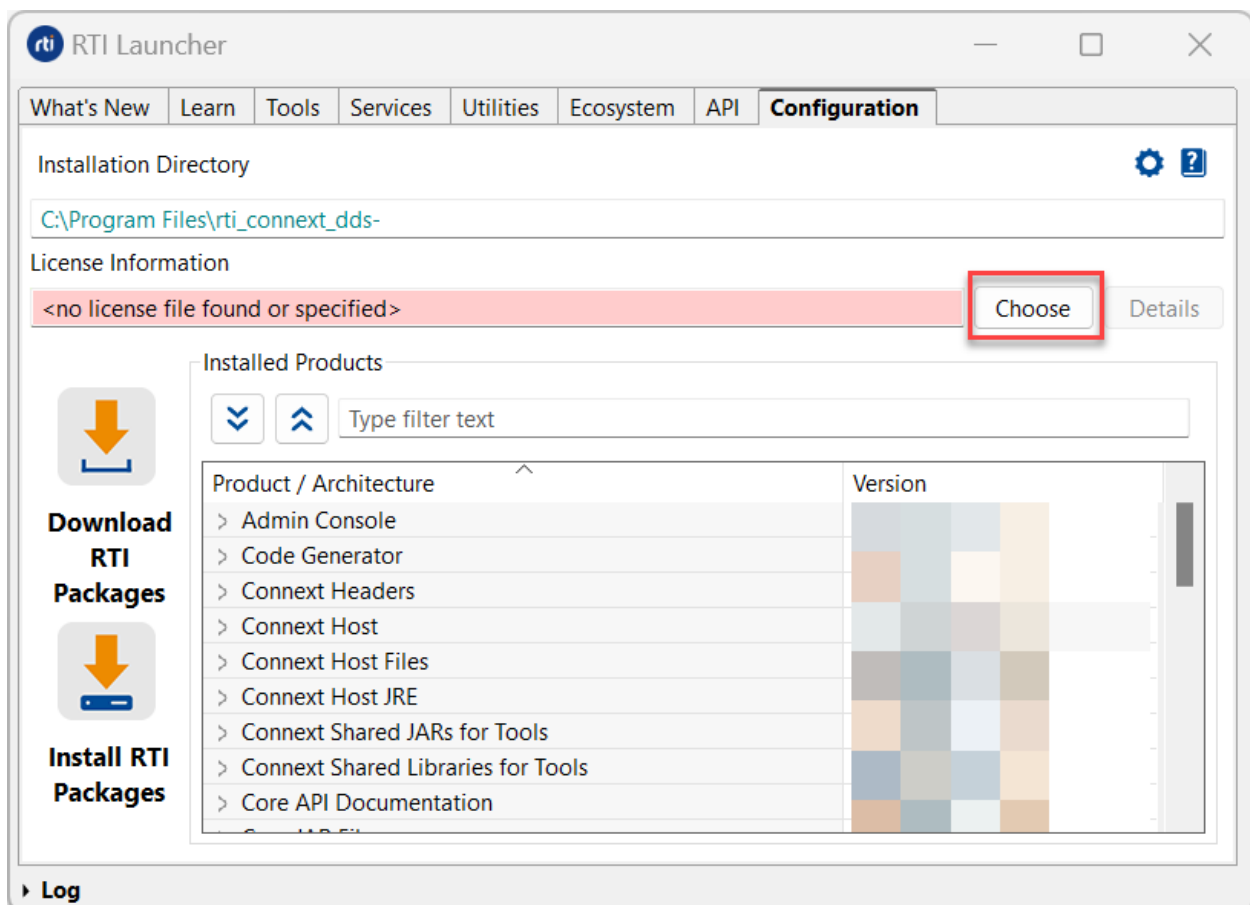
rti RTI Launcher

What's New | Learn | Tools | Services | Utilities | Ecosystem | API | Configuration

Installation Directory

C:\Program Files\rti_connext_dds-

License Information

<no license file found or specified>

Choose

Details

Installed Products

Type filter text

| Product / Architecture | Version |
|---|---|
| > Admin Console | |
| > Code Generator | |
| > Connext Headers | |
| > Connext Host | |
| > Connext Host Files | |
| > Connext Host JRE | |
| > Connext Shared JARs for Tools | |
| > Connext Shared Libraries for Tools | |
| > Core API Documentation | |
| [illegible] | |

Download RTI Packages

Install RTI Packages

Log